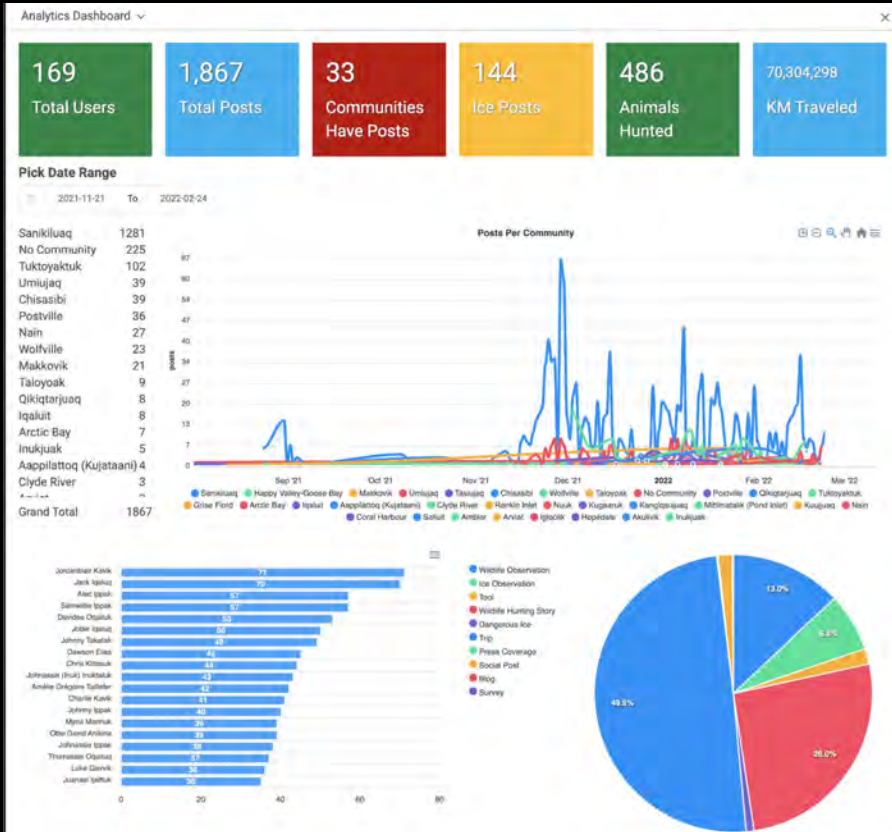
Analytics Dashboard

169
Total Users

1,867
Total Posts

33
Communities Have Posts

144
Ice Posts

486
Animals Hunted

70,304,298
KM Traveled

Pick Date Range

2021-11-21 To 2022-02-24

| | |
|---|---|
| Sanikiluaq | 1281 |
| No Community | 225 |
| Tuktoyaktuk | 102 |
| Umiujaq | 39 |
| Chisasibi | 39 |
| Postville | 36 |
| Nain | 27 |
| Wolfville | 23 |
| Makkovik | 21 |
| Taloyoak | 9 |
| Qikiqtarjuaq | 8 |
| Iqaluit | 8 |
| Arctic Bay | 7 |
| Inukjuak | 5 |
| Aappilattoq (Kujataani) | 4 |
| Clyde River | 3 |
| Grand Total | 1867 |

Posts Per Community

67 61 54 47 40 34 27 20 13 7 0

posts

Sep '21 Oct '21 Nov '21 Dec '21 2022 Feb '22 Mar '22

Sanikiluaq Happy Valley-Goose Bay Makkovik Umiujaq Taloyoak Chisasibi Wolfville Taloyoak No Community Postville Qikiqtarjuaq Tuktoyaktuk Grise Fiord Arctic Bay Iqaluit Aappilattoq (Kujataani) Clyde River Rankin Inlet Nuuk Kugaaruk Kangiqsujuaq Mittimatalik (Pond Inlet) Kuujjuaq Nain Coral Harbour Salluit Ambler Arviat Igloolik Hopedale Akulivik Inukjuak

Jonzantinar Kavik 71
Jack Iqaluq 70
Alec Ippak 57
Samwillie Ippak 57
Davidee Qiqaluk 53
Jobie Iqaluq 50
Johnny Takatak 49
Dawson Elias 46
Chris Kittosuk 44
Johnassie (Inuk) Inuktaluk 43
Andrée Grégoire Spitzfer 42
Charlie Kavik 41
Johnny Ippak 40
Mymi Mamiuk 39
Obe David Arsima 39
Johnassie Ippak 38
Thomassie Qiqaluk 37
Luke Qavvik 36
Juanasi Ipittuk 35

0 20 40 60 80

Wildlife Observation
Ice Observation
Tool
Wildlife Hunting Story
Dangerous Ice
Trip
Press Coverage
Social Post
Blog
Survey

13.0%
6.6%
49.8%
26.0%